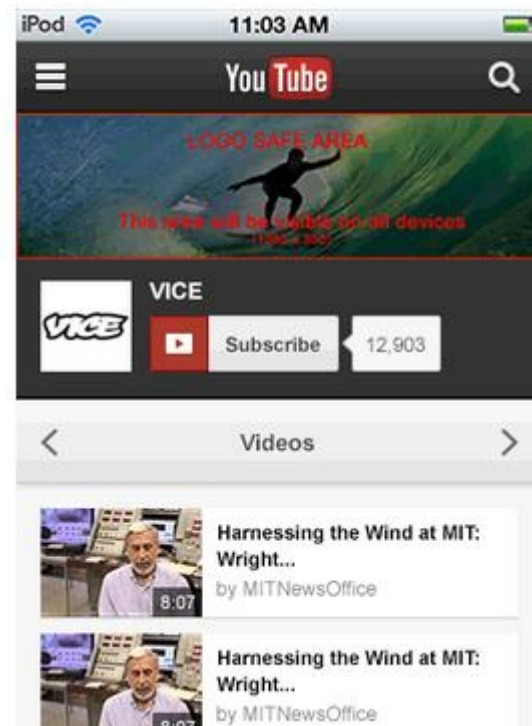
iPod 11:03 AM

YouTube

LOGO SAFE AREA

This area will be visible on all devices
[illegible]

VICE

VICE

Subscribe 12,903

Videos

8:07
Harnessing the Wind at MIT: Wright...
by MITNewsOffice

8:07
Harnessing the Wind at MIT: Wright...
by MITNewsOffice